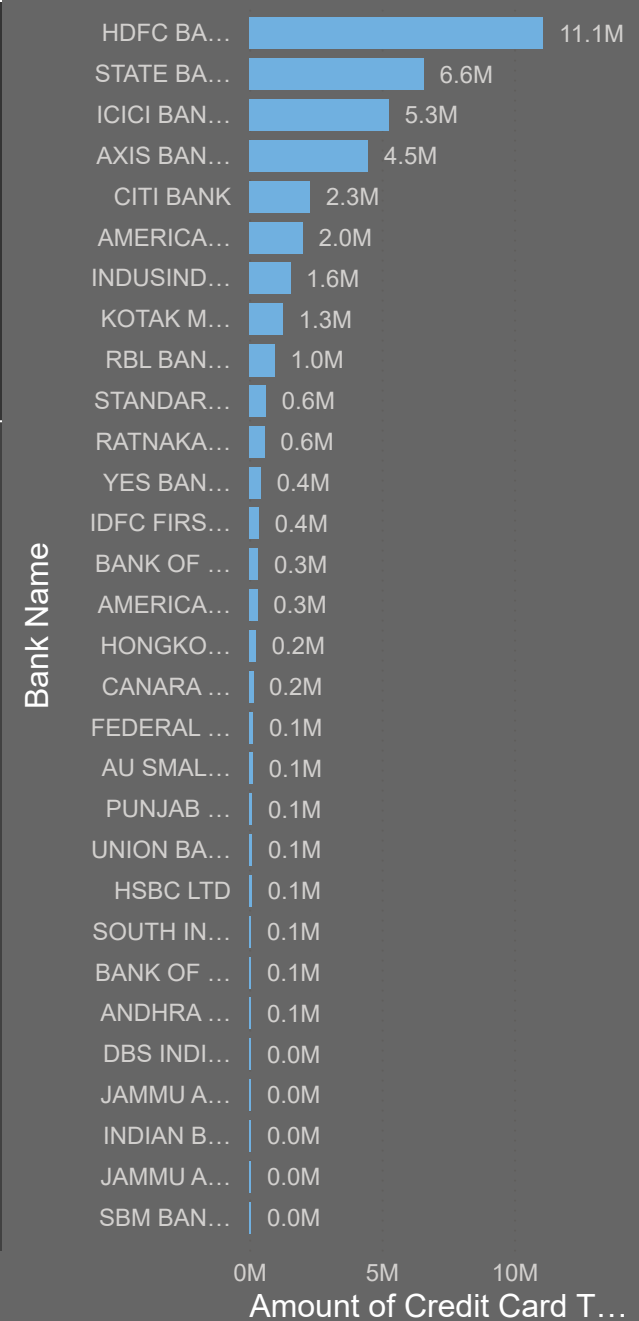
| Bank Name | Amount of Credit Card T… |
|---|---|
| HDFC BA… | 11.1M |
| STATE BA… | 6.6M |
| ICICI BAN… | 5.3M |
| AXIS BAN… | 4.5M |
| CITI BANK | 2.3M |
| AMERICA… | 2.0M |
| INDUSIND… | 1.6M |
| KOTAK M… | 1.3M |
| RBL BAN… | 1.0M |
| STANDAR… | 0.6M |
| RATNAKA… | 0.6M |
| YES BAN… | 0.4M |
| IDFC FIRS… | 0.4M |
| BANK OF … | 0.3M |
| AMERICA… | 0.3M |
| HONGKO… | 0.2M |
| CANARA … | 0.2M |
| FEDERAL … | 0.1M |
| AU SMAL… | 0.1M |
| PUNJAB … | 0.1M |
| UNION BA… | 0.1M |
| HSBC LTD | 0.1M |
| SOUTH IN… | 0.1M |
| BANK OF … | 0.1M |
| ANDHRA … | 0.1M |
| DBS INDI… | 0.0M |
| JAMMU A… | 0.0M |
| INDIAN B… | 0.0M |
| JAMMU A… | 0.0M |
| SBM BAN… | 0.0M |

0M 5M 10M

Amount of Credit Card T…

Bank Name